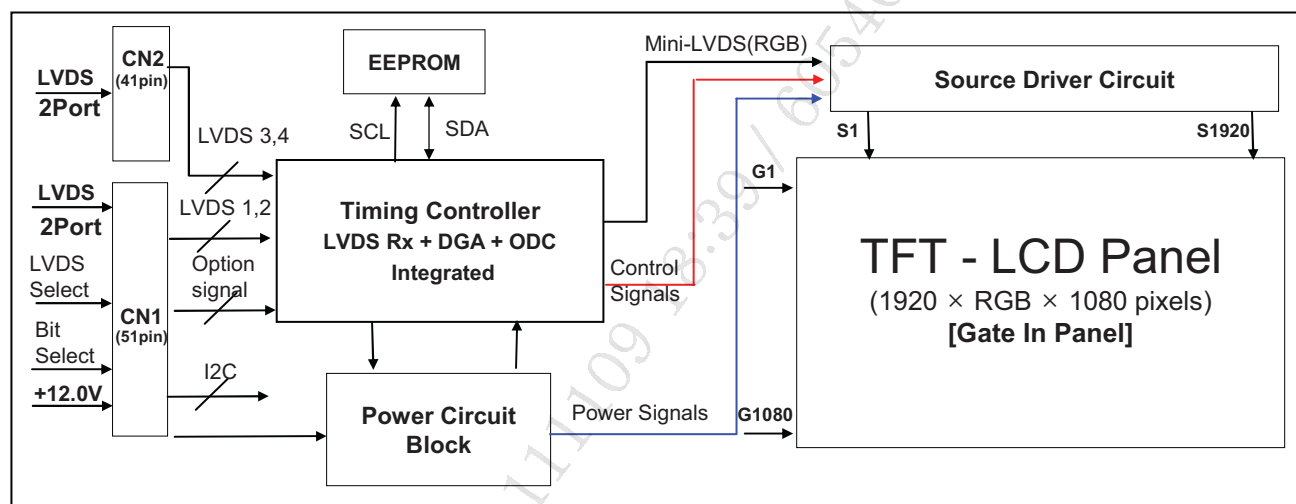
LVDS
2Port

CN2
(41pin)

EEPROM

Mini-LVDS(RGB)

Source Driver Circuit

LVDS 3,4

SCL

SDA

S1

S1920

LVDS
2Port

LVDS 1,2

Timing Controller
LVDS Rx + DGA + ODC
Integrated

G1

LVDS
Select

Option
signal

CN1
(51pin)

Control
Signals

TFT - LCD Panel
(1920 × RGB × 1080 pixels)
[Gate In Panel]

Bit
Select

I2C

+12.0V

Power Circuit
Block

Power Signals

G1080